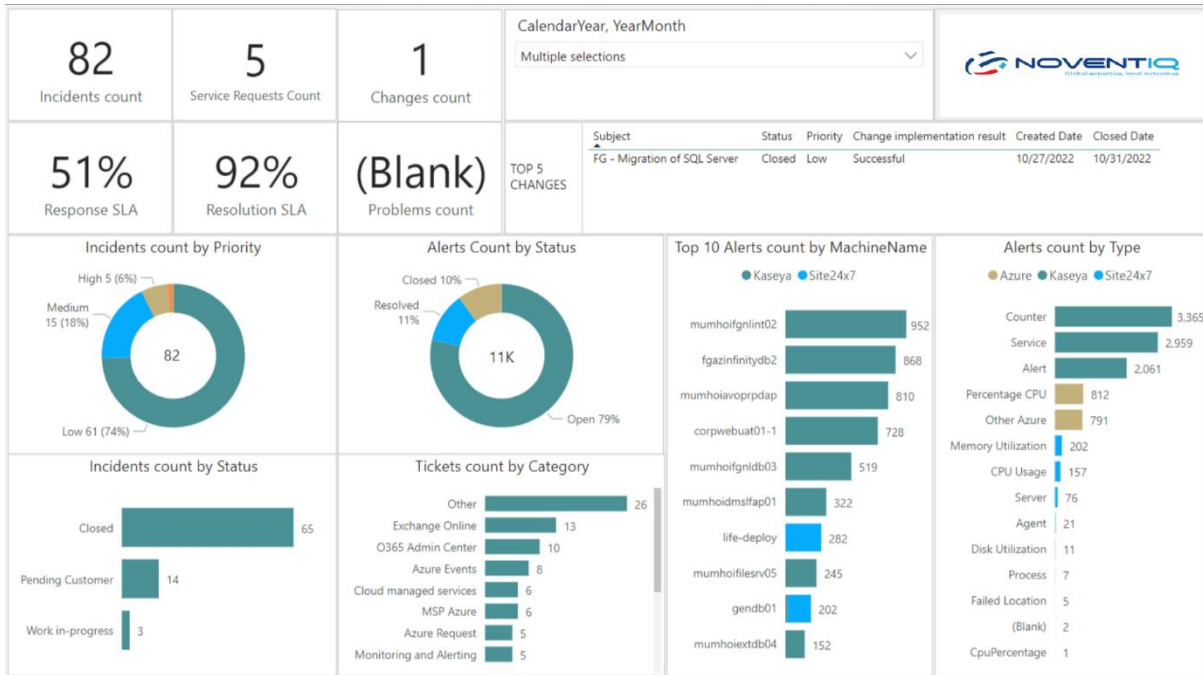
82
Incidents count

5
Service Requests Count

1
Changes count

CalendarYear, YearMonth
Multiple selections

NOVENTIQ
Global expertise, local outcomes

51%
Response SLA

92%
Resolution SLA

(Blank)
Problems count

TOP 5 CHANGES

| Subject | Status | Priority | Change implementation result | Created Date | Closed Date |
|---|---|---|---|---|---|
| FG - Migration of SQL Server | Closed | Low | Successful | 10/27/2022 | 10/31/2022 |

Incidents count by Priority
High 5 (6%)
Medium 15 (18%)
82
Low 61 (74%)

Alerts Count by Status
Closed 10%
Resolved 11%
11K
Open 79%

Top 10 Alerts count by MachineName
Kaseya Site24x7
mumhoifgnlint02 952
fgazinfinitydb2 868
mumhoiavoprpdap 810
corpwebuat01-1 728
mumhoifgnldb03 519
mumhoidmslfap01 322
life-deploy 282
mumhoifilesrv05 245
gendb01 202
mumhoiextdb04 152

Alerts count by Type
Azure Kaseya Site24x7
Counter 3,365
Service 2,959
Alert 2,061
Percentage CPU 812
Other Azure 791
Memory Utilization 202
CPU Usage 157
Server 76
Agent 21
Disk Utilization 11
Process 7
Failed Location 5
(Blank) 2
CpuPercentage 1

Incidents count by Status
Closed 65
Pending Customer 14
Work in-progress 3

Tickets count by Category
Other 26
Exchange Online 13
O365 Admin Center 10
Azure Events 8
Cloud managed services 6
MSP Azure 6
Azure Request 5
Monitoring and Alerting 5